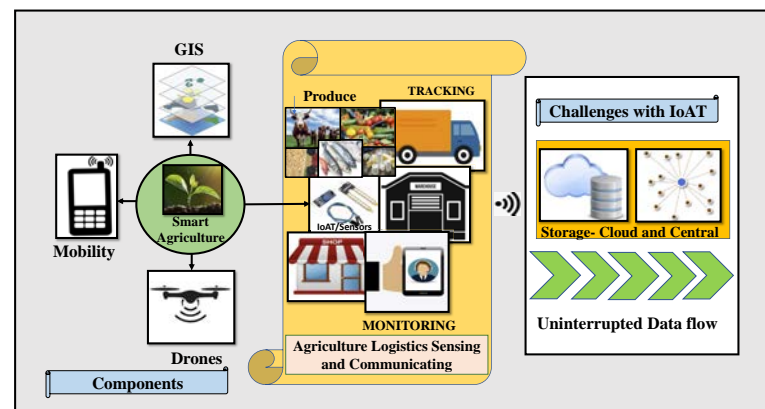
GIS

Smart Agriculture

Mobility

Drones

Components

Produce

TRACKING

IoAT/Sensors

SHOP

MONITORING

Agriculture Logistics Sensing and Communicating

Challenges with IoAT

Storage- Cloud and Central

Uninterrupted Data flow